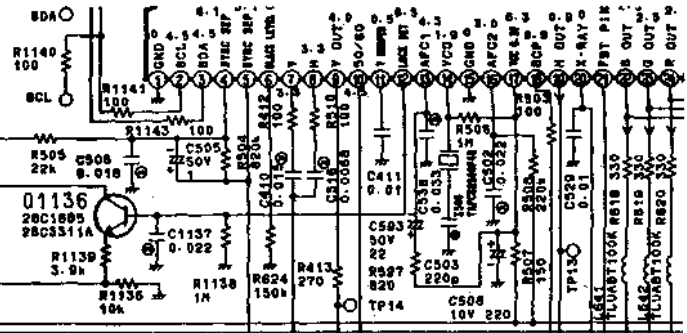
SDA
R1140
100
SCL
GND
SCL
SDA
SYNC SEP
SYNC SEP
R1141
100
R1143 100
R505
22k
C508
0.018
C505
50V
1
R504
820k
R412
100
3.3
R510
100
Y OUT
4.0
50/60
C410
0.01
C316
0.0068
C411
0.01
AFC1
4.3
VCO
1.9
GND
AFC2
3.0
R506
1M
C538
0.033
C502
0.022
R503
100
X-RAY
0.0
FBT PIN
R OUT
G OUT
B OUT
2.5
C529
0.01
Q1136
2SC1685
2SC3311A
C1137
0.022
R1139
3.9k
R1136
10k
R1138
1M
R624
150k
R413
270
TP14
C503
50V
22
R507
820
C503
220p
R508
220k
R502
150
TP13
C506
10V 220
L641
R618 330
R619 330
R620 330